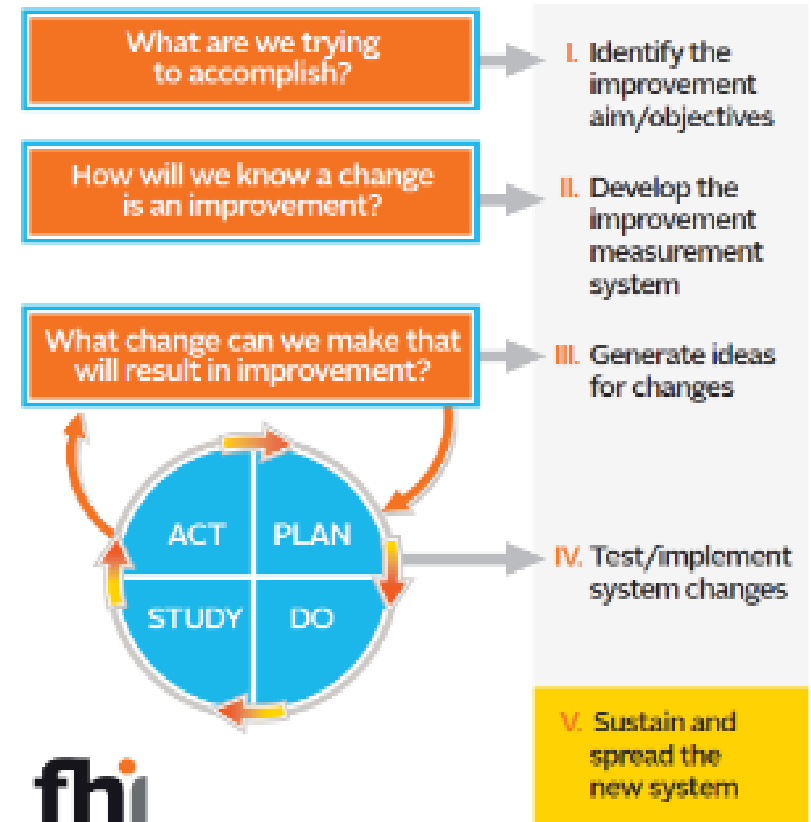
What are we trying to accomplish?

I. Identify the improvement aim/objectives

How will we know a change is an improvement?

II. Develop the improvement measurement system

What change can we make that will result in improvement?

III. Generate ideas for changes

ACT

PLAN

STUDY

DO

IV. Test/implement system changes

V. Sustain and spread the new system

fhi